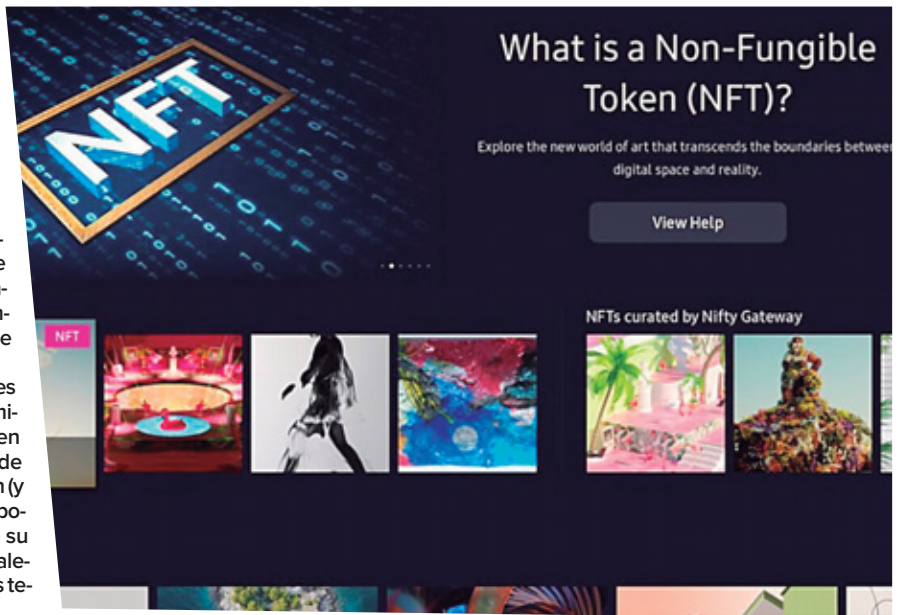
NFT

What is a Non-Fungible Token (NFT)?

Explore the new world of art that transcends the boundaries betwee digital space and reality.

View Help

NFT

NFTs curated by Nifty Gateway

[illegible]e
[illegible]i-
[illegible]n-
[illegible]e

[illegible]es
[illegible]ni-
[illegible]en
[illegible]de
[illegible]n (y
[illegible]oo-
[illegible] su
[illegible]ale-
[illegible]s te-